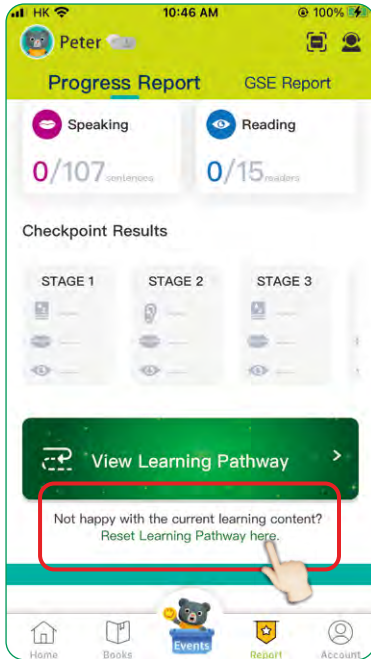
HK 10:46 AM 100%

Peter

Progress Report GSE Report

Speaking
0/107 sentences

Reading
0/15 readers

Checkpoint Results

STAGE 1 STAGE 2 STAGE 3

View Learning Pathway

Not happy with the current learning content?
Reset Learning Pathway here.

Home Books Events Report Account